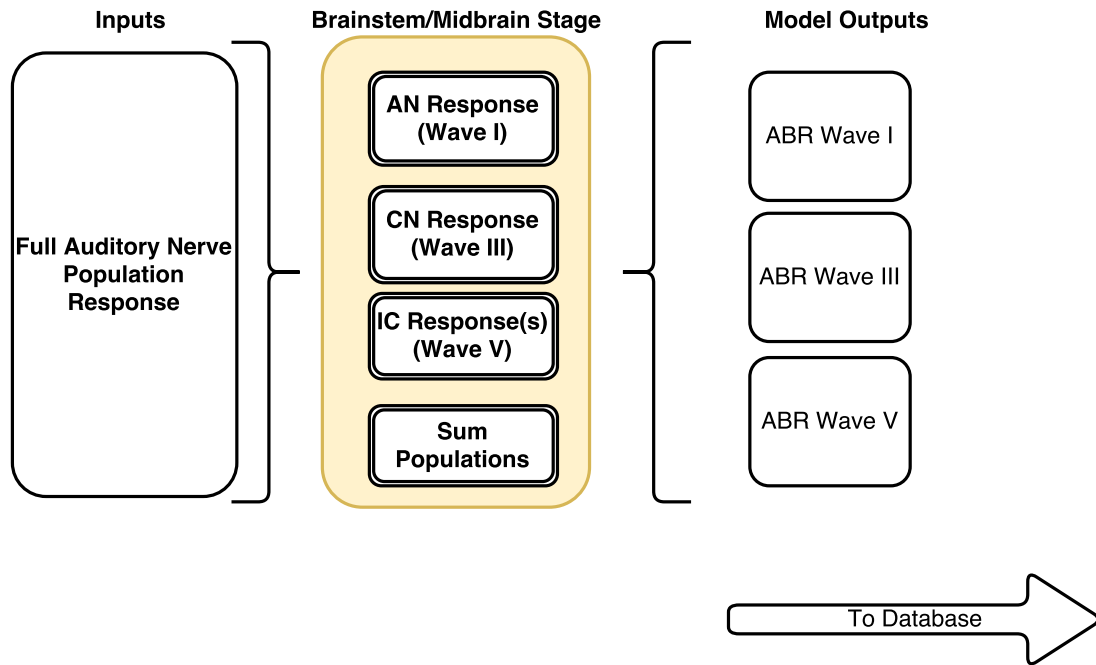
Inputs

Full Auditory Nerve Population Response

Brainstem/Midbrain Stage

AN Response (Wave I)

CN Response (Wave III)

IC Response(s) (Wave V)

Sum Populations

Model Outputs

ABR Wave I

ABR Wave III

ABR Wave V

To Database